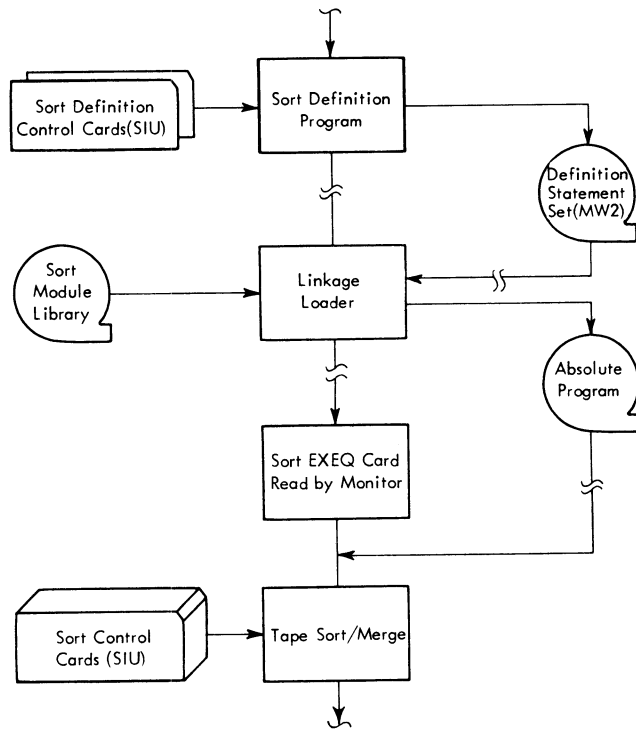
Sort Definition Control Cards(SIU)

Sort Definition Program

Definition Statement Set(MW2)

Sort Module Library

Linkage Loader

Absolute Program

Sort EXEQ Card Read by Monitor

Sort Control Cards (SIU)

Tape Sort/Merge